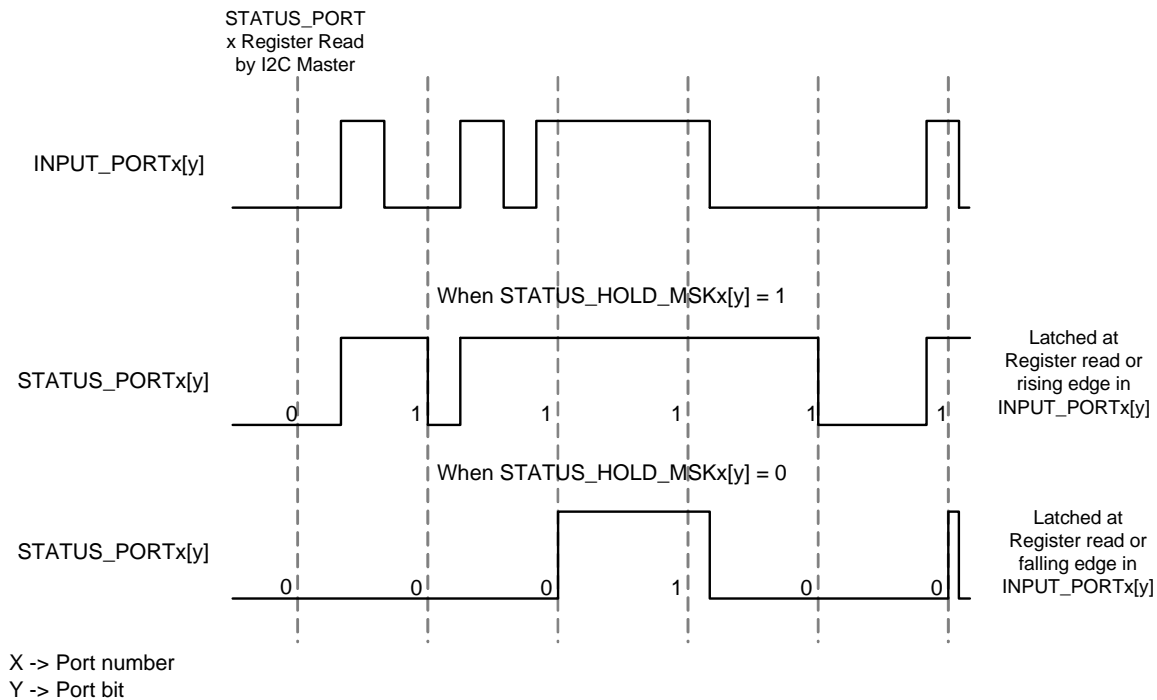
STATUS_PORT x Register Read by I2C Master

INPUT_PORTx[y]

When STATUS_HOLD_MSKx[y] = 1

STATUS_PORTx[y]

0 1 1 1 1 1

Latched at Register read or rising edge in INPUT_PORTx[y]

When STATUS_HOLD_MSKx[y] = 0

STATUS_PORTx[y]

0 0 0 1 0 0

Latched at Register read or falling edge in INPUT_PORTx[y]

X -> Port number
Y -> Port bit